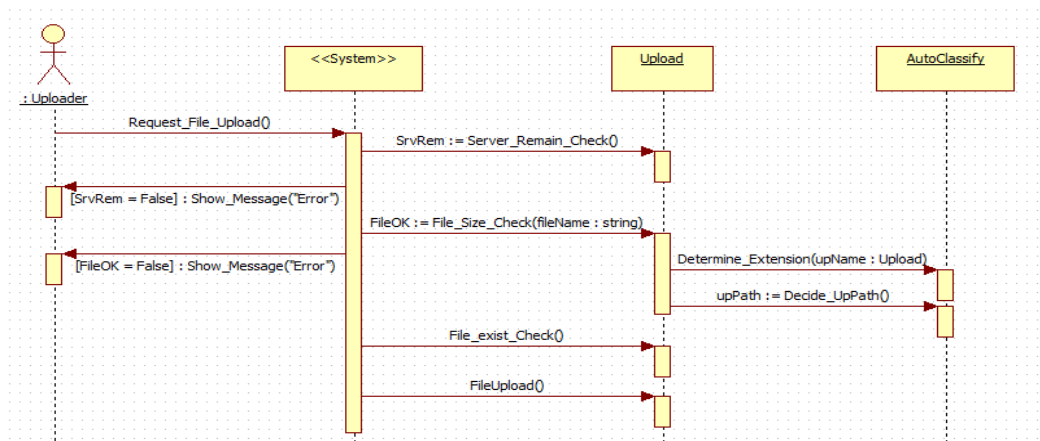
: Uploader

<<System>>

Upload

AutoClassify

Request_File_Upload()

SrvRem := Server_Remain_Check()

[SrvRem = False] : Show_Message("Error")

FileOK := File_Size_Check(fileName : string)

[FileOK = False] : Show_Message("Error")

Determine_Extension(upName : Upload)

upPath := Decide_UpPath()

File_exist_Check()

FileUpload()